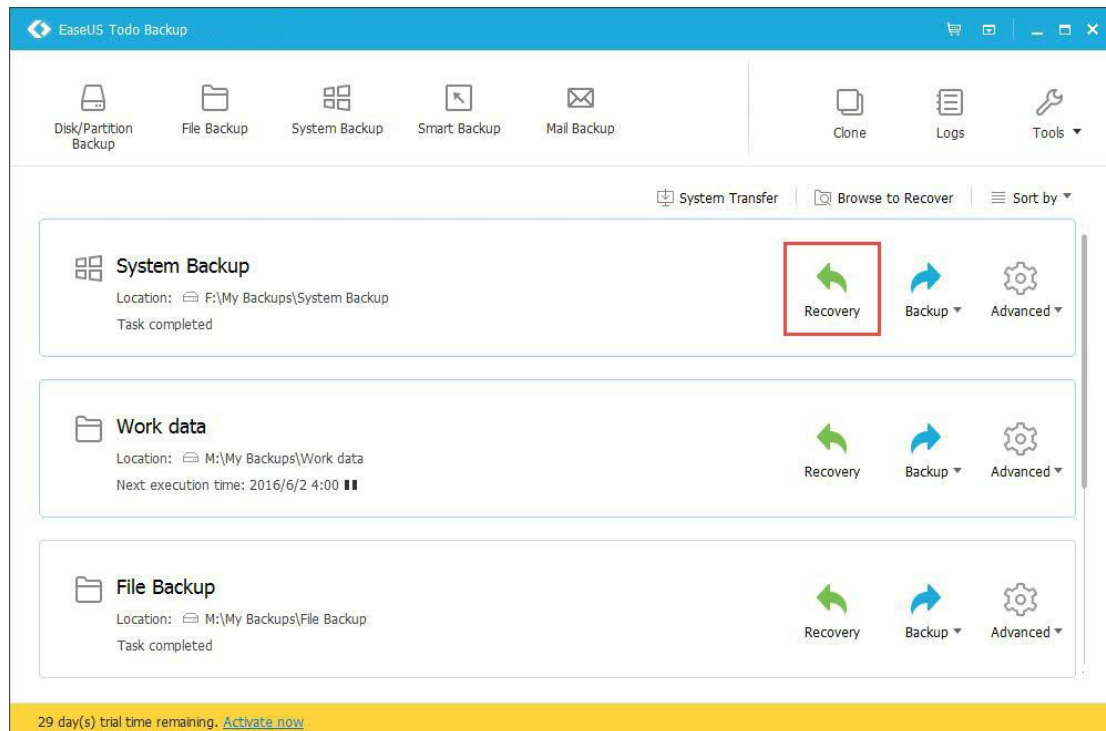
EaseUS Todo Backup

Disk/Partition Backup
File Backup
System Backup
Smart Backup
Mail Backup
Clone
Logs
Tools ▼

System Transfer
Browse to Recover
Sort by ▼

System Backup
Location: F:\My Backups\System Backup
Task completed
Recovery
Backup ▼
Advanced ▼

Work data
Location: M:\My Backups\Work data
Next execution time: 2016/6/2 4:00
Recovery
Backup ▼
Advanced ▼

File Backup
Location: M:\My Backups\File Backup
Task completed
Recovery
Backup ▼
Advanced ▼

29 day(s) trial time remaining. Activate now